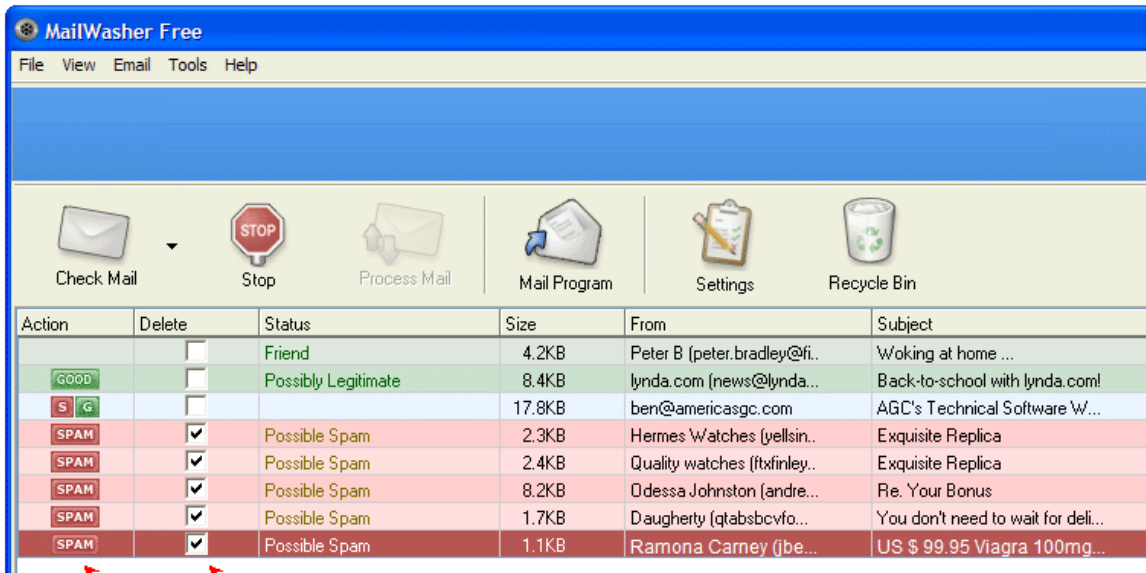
MailWasher Free

File View Email Tools Help

Check Mail
Stop
Process Mail
Mail Program
Settings
Recycle Bin

| Action | Delete | Status | Size | From | Subject |
|---|---|---|---|---|---|
| | ☐ | Friend | 4.2KB | Peter B (peter.bradley@fi.. | Woking at home ... |
| GOOD | ☐ | Possibly Legitimate | 8.4KB | lynda.com (news@lynda... | Back-to-school with lynda.com! |
| S G | ☐ | | 17.8KB | ben@americasgc.com | AGC's Technical Software W... |
| SPAM | ☑ | Possible Spam | 2.3KB | Hermes Watches (yellsin.. | Exquisite Replica |
| SPAM | ☑ | Possible Spam | 2.4KB | Quality watches (ftxfinley.. | Exquisite Replica |
| SPAM | ☑ | Possible Spam | 8.2KB | Odessa Johnston (andre... | Re. Your Bonus |
| SPAM | ☑ | Possible Spam | 1.7KB | Daugherty (qtabsbcvfo... | You don't need to wait for deli... |
| SPAM | ☑ | Possible Spam | 1.1KB | Ramona Carney (jbe... | US $ 99.95 Viagra 100mg... |